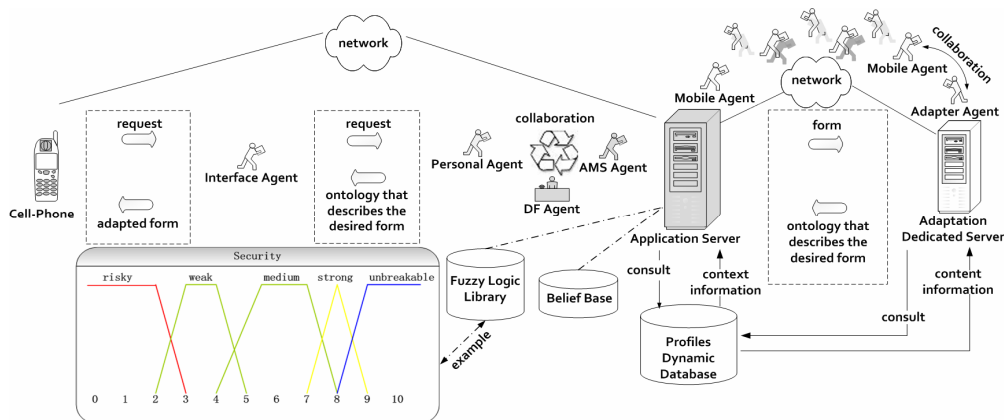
network

Cell-Phone

request

adapted form

Interface Agent

request

ontology that describes the desired form

collaboration

Personal Agent

AMS Agent

DF Agent

Mobile Agent

network

collaboration

Mobile Agent

Adapter Agent

Application Server

form

ontology that describes the desired form

Adaptation Dedicated Server

Security

risky

weak

medium

strong

unbreakable

0 1 2 3 4 5 6 7 8 9 10

Fuzzy Logic Library

Belief Base

example

consult

context information

content information

consult

Profiles Dynamic Database